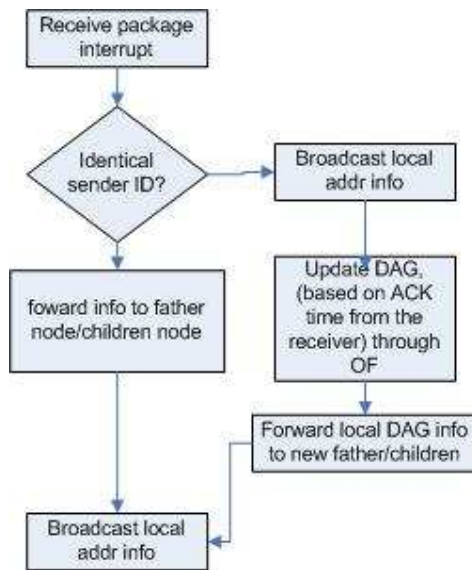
Receive package interrupt

Identical sender ID?

Broadcast local addr info

foward info to father node/children node

Update DAG, (based on ACK time from the receiver) through OF

Forward local DAG info to new father/children

Broadcast local addr info